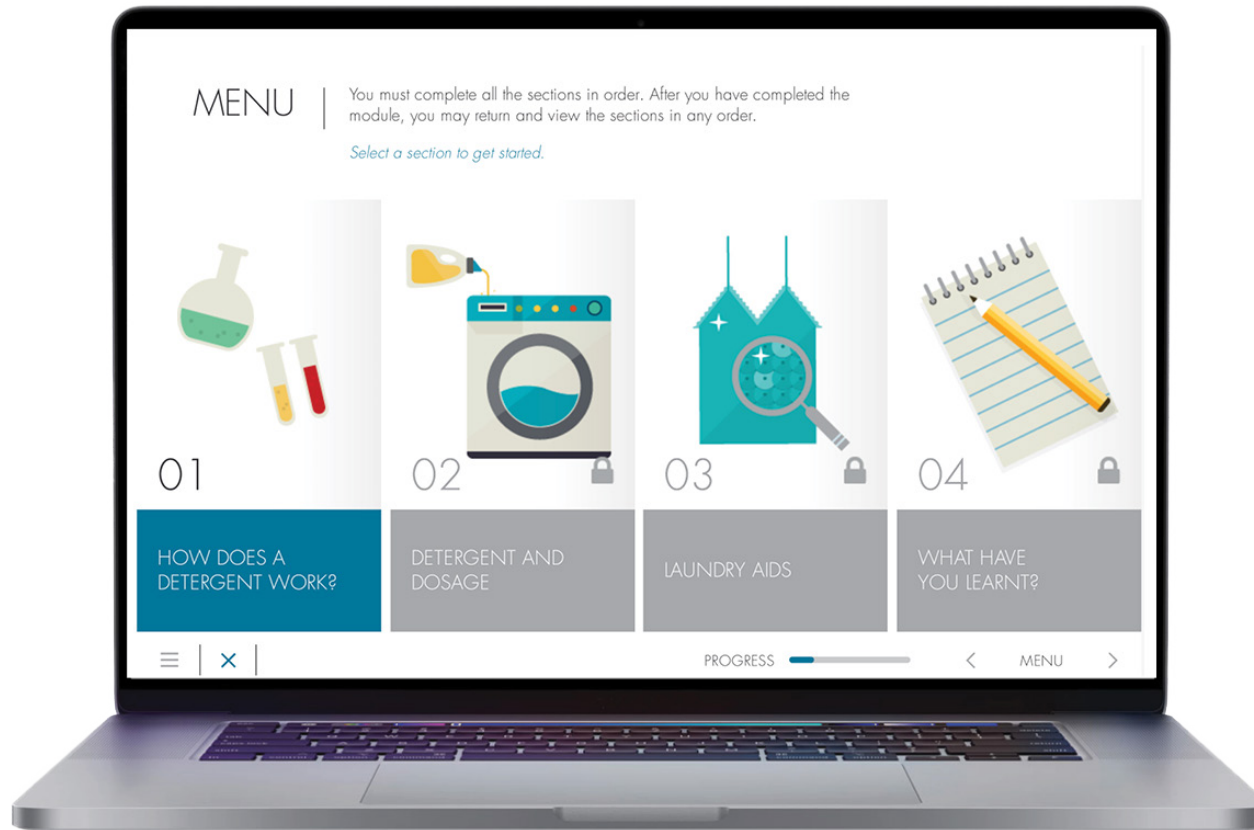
MENU

You must complete all the sections in order. After you have completed the module, you may return and view the sections in any order.

Select a section to get started.

01

HOW DOES A DETERGENT WORK?

02

DETERGENT AND DOSAGE

03

LAUNDRY AIDS

04

WHAT HAVE YOU LEARNT?

☰ | × |

PROGRESS

< MENU >